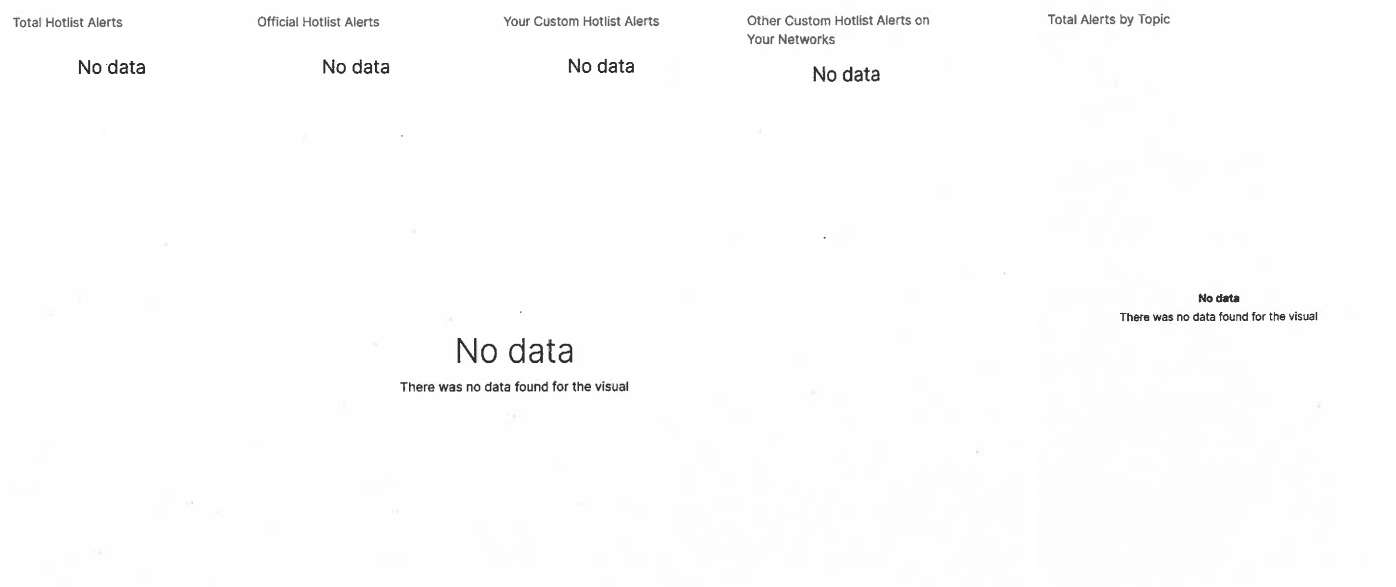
Total Hotlist Alerts

No data

Official Hotlist Alerts

No data

Your Custom Hotlist Alerts

No data

Other Custom Hotlist Alerts on Your Networks

No data

Total Alerts by Topic

No data
There was no data found for the visual

No data
There was no data found for the visual